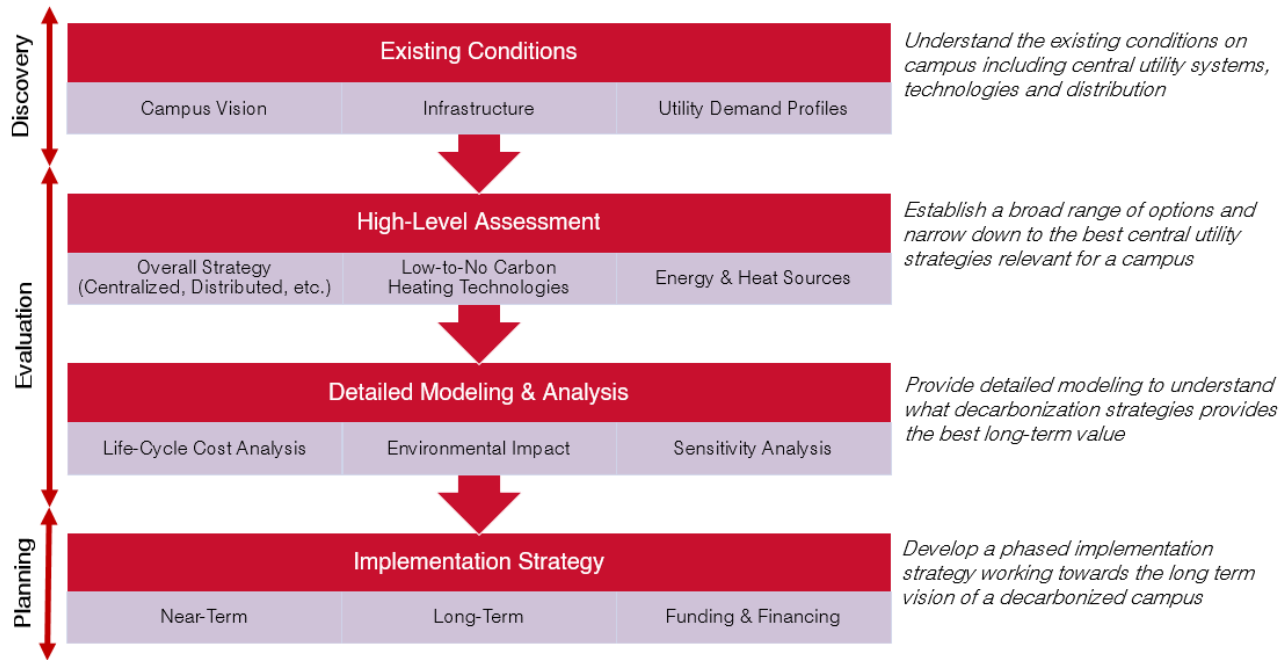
Discovery

Existing Conditions

Campus Vision | Infrastructure | Utility Demand Profiles

Understand the existing conditions on campus including central utility systems, technologies and distribution

Evaluation

High-Level Assessment

Overall Strategy (Centralized, Distributed, etc.) | Low-to-No Carbon Heating Technologies | Energy & Heat Sources

Establish a broad range of options and narrow down to the best central utility strategies relevant for a campus

Detailed Modeling & Analysis

Life-Cycle Cost Analysis | Environmental Impact | Sensitivity Analysis

Provide detailed modeling to understand what decarbonization strategies provides the best long-term value

Planning

Implementation Strategy

Near-Term | Long-Term | Funding & Financing

Develop a phased implementation strategy working towards the long term vision of a decarbonized campus